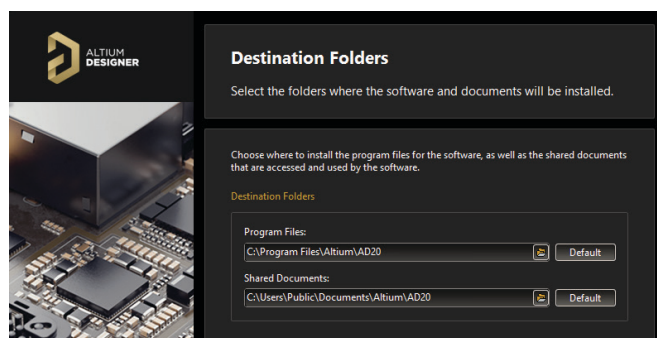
ALTIUM DESIGNER

Destination Folders

Select the folders where the software and documents will be installed.

Choose where to install the program files for the software, as well as the shared documents that are accessed and used by the software.

Destination Folders

Program Files:

C:\Program Files\Altium\AD20

Default

Shared Documents:

C:\Users\Public\Documents\Altium\AD20

Default